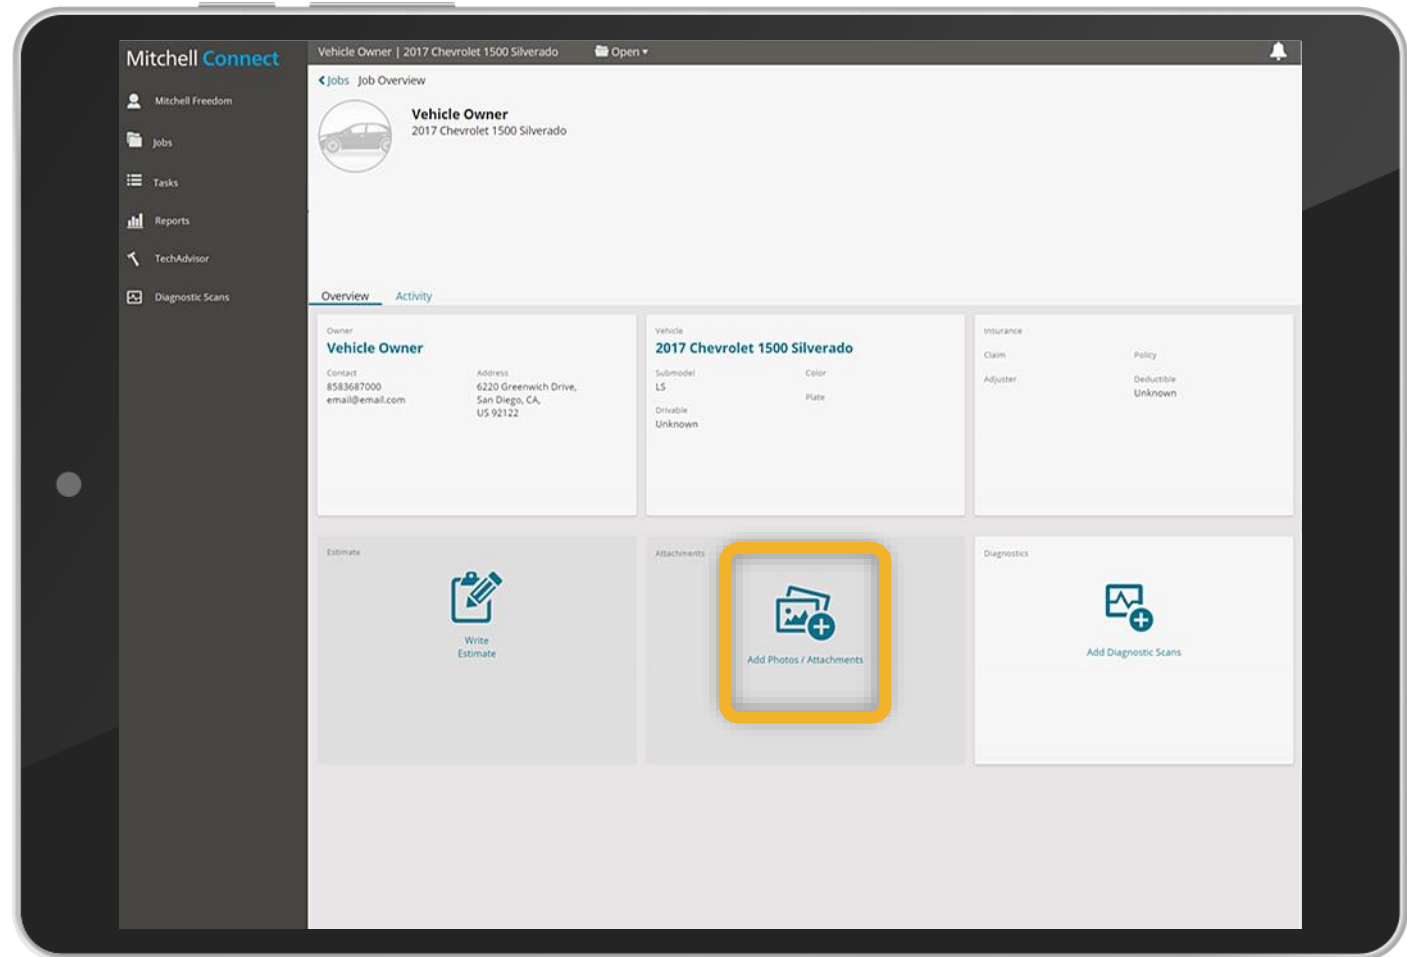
Mitchell Connect

Mitchell Freedom

Jobs

Tasks

Reports

TechAdvisor

Diagnostic Scans

Vehicle Owner | 2017 Chevrolet 1500 Silverado

Open ▾

Jobs Job Overview

Vehicle Owner
2017 Chevrolet 1500 Silverado

Overview Activity

Owner
Vehicle Owner
Contact
8583687000
email@email.com
Address
6220 Greenwich Drive, San Diego, CA, US 92122

Vehicle
2017 Chevrolet 1500 Silverado
Submodel
LS
Color
Plate
Drivable
Unknown

Insurance
Claim
Policy
Adjuster
Deductible
Unknown

Estimate
Write Estimate

Attachments
Add Photos / Attachments

Diagnostics
Add Diagnostic Scans